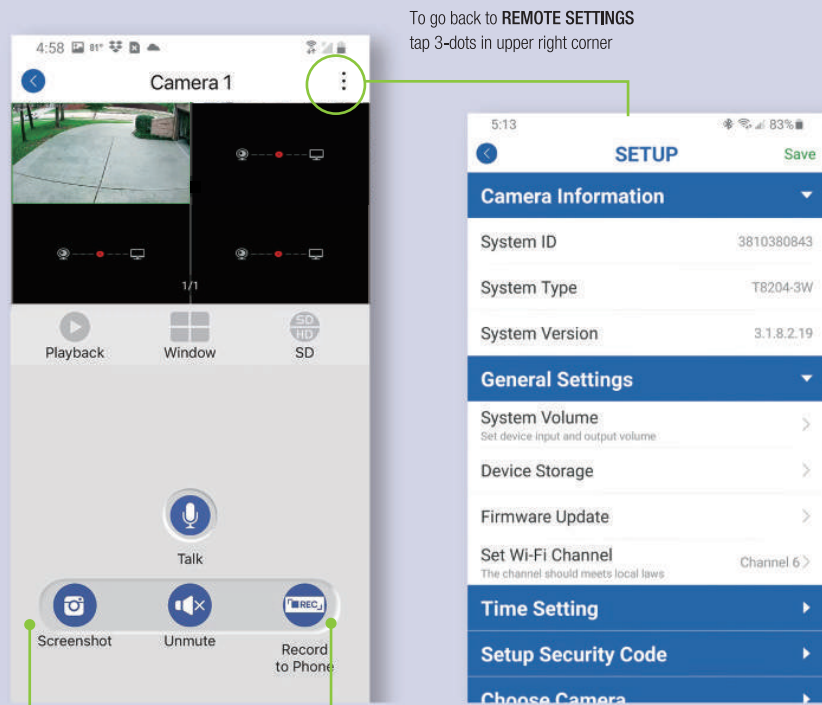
To go back to REMOTE SETTINGS tap 3-dots in upper right corner

4:58 81°

Camera 1

1/1

Playback

Window

SD

SD
HD

Talk

Screenshot

Unmute

Record to Phone

REC

5:13 83%

SETUP

Save

Camera Information

System ID 3810380843

System Type T8204-3W

System Version 3.1.8.2.19

General Settings

System Volume
Set device input and output volume

Device Storage

Firmware Update

Set Wi-Fi Channel Channel 6
The channel should meets local laws

Time Setting

Setup Security Code

Choose Camera